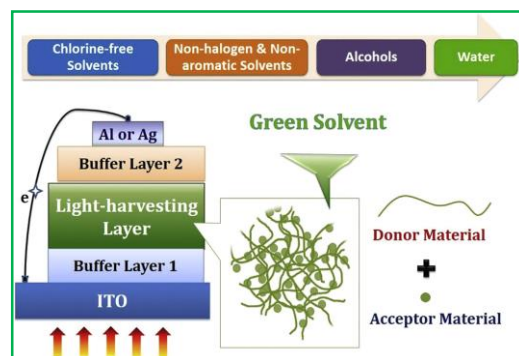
Chlorine-free Solvents

Non-halogen & Non-aromatic Solvents

Alcohols

Water

Al or Ag

Buffer Layer 2

e

Light-harvesting Layer

Buffer Layer 1

ITO

Green Solvent

Donor Material

+

Acceptor Material